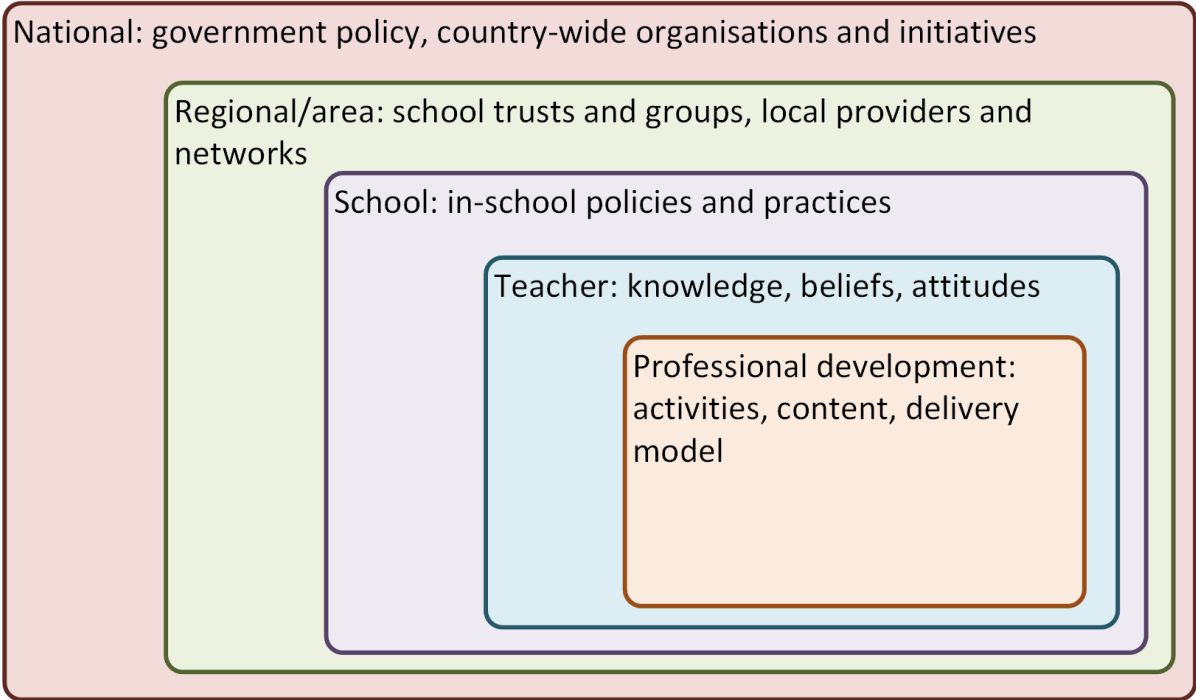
National: government policy, country-wide organisations and initiatives

Regional/area: school trusts and groups, local providers and networks

School: in-school policies and practices

Teacher: knowledge, beliefs, attitudes

Professional development: activities, content, delivery model